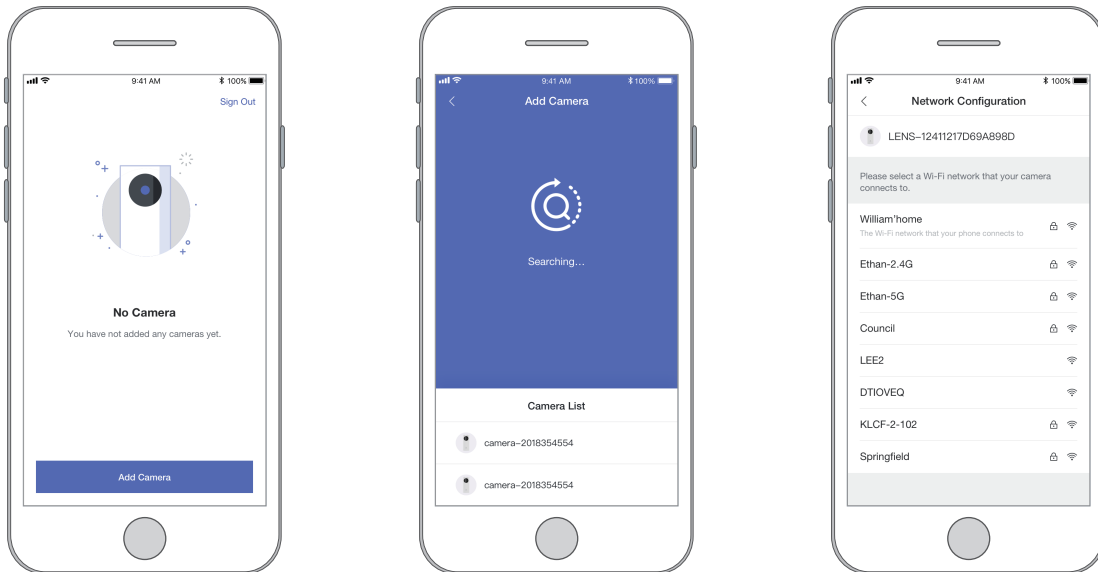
9:41 AM 100%

Sign Out

No Camera

You have not added any cameras yet.

Add Camera

9:41 AM 100%

Add Camera

Searching...

Camera List

camera–2018354554

camera–2018354554

9:41 AM 100%

Network Configuration

LENS–12411217D69A898D

Please select a Wi-Fi network that your camera connects to.

William'home
The Wi-Fi network that your phone connects to

Ethan-2.4G

Ethan-5G

Council

LEE2

DTIOVEQ

KLCF-2-102

Springfield